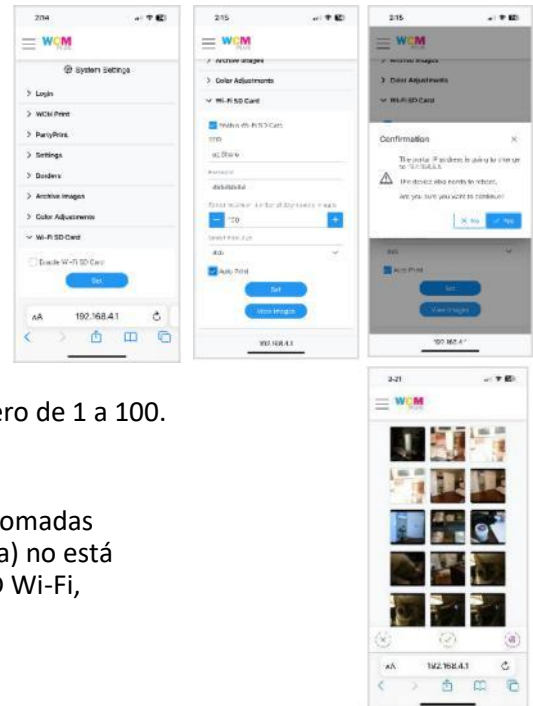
2:14

WCM

System Settings

> Login

> WCM Print

> PartyPrint

> Settings

> Borders

> Archive Images

> Color Adjustments

∨ Wi-Fi SD Card

Enable Wi-Fi SD Card

Set

aA 192.168.4.1

2:15

WCM

> Archive Images

> Color Adjustments

∨ Wi-Fi SD Card

Enable Wi-Fi SD Card

SSID

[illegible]

Password

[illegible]

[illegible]

− 100 +

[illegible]

4x6

Auto Print

Set

View Images

192.168.4.1

2:15

WCM

> Archive Images

> Color Adjustments

∨ Wi-Fi SD Card

Confirmation ×

The device IP address is going to change to 192.168.4.1

The device also needs to reboot.

Are you sure you want to continue?

× No ✓ Yes

Auto Print

Set

View Images

192.168.4.1

ero de 1 a 100.

omadas
a) no está
) Wi-Fi,

2:21

WCM

aA 192.168.4.1